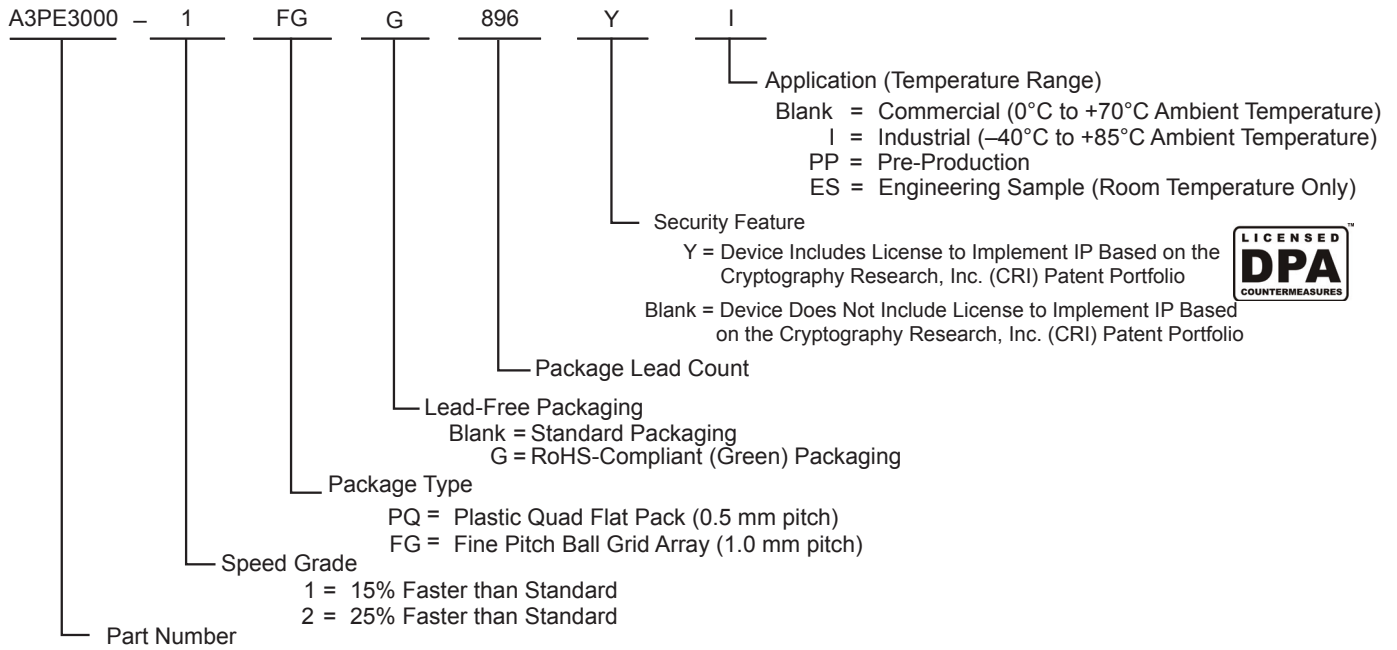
A3PE3000 – 1 FG G 896 Y I

Application (Temperature Range)
Blank = Commercial (0°C to +70°C Ambient Temperature)
I = Industrial (–40°C to +85°C Ambient Temperature)
PP = Pre-Production
ES = Engineering Sample (Room Temperature Only)

Security Feature
Y = Device Includes License to Implement IP Based on the Cryptography Research, Inc. (CRI) Patent Portfolio

LICENSED DPA COUNTERMEASURES ™

Blank = Device Does Not Include License to Implement IP Based on the Cryptography Research, Inc. (CRI) Patent Portfolio

Package Lead Count

Lead-Free Packaging
Blank = Standard Packaging
G = RoHS-Compliant (Green) Packaging

Package Type
PQ = Plastic Quad Flat Pack (0.5 mm pitch)
FG = Fine Pitch Ball Grid Array (1.0 mm pitch)

Speed Grade
1 = 15% Faster than Standard
2 = 25% Faster than Standard

Part Number